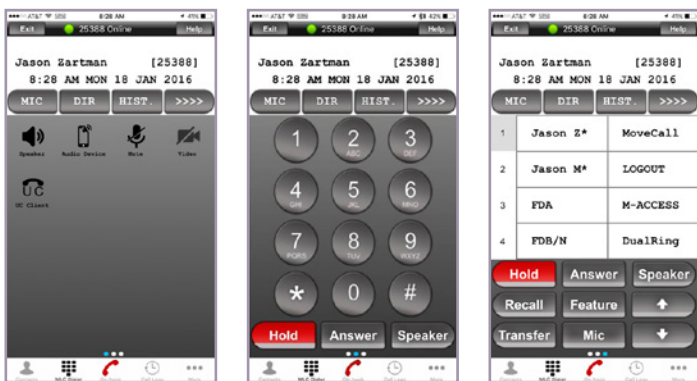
AT&T 8:28 AM 45%
Exit 25388 Online Help
Jason Zartman [25388]
8:28 AM MON 18 JAN 2016
MIC DIR HIST. >>>>
Speaker Audio Device Mute Video
UC Client
Contacts MiC Dialer On hook Call Logs More

AT&T 8:28 AM 42%
Exit 25388 Online Help
Jason Zartman [25388]
8:28 AM MON 18 JAN 2016
MIC DIR HIST. >>>>
1
2 ABC
3 DEF
4 GHI
5 JKL
6 MNO
7 PQRS
8 TUV
9 WXYZ
*
0
#
Hold Answer Speaker
Contacts MiC Dialer On hook Call Logs More

AT&T 8:28 AM 41%
Exit 25388 Online Help
Jason Zartman [25388]
8:28 AM MON 18 JAN 2016
MIC DIR HIST. >>>>

| 1 | Jason Z* | MoveCall |
|---|---|---|
| 2 | Jason M* | LOGOUT |
| 3 | FDA | M-ACCESS |
| 4 | FDB/N | DualRing |

Hold Answer Speaker
Recall Feature
Transfer Mic
Contacts MiC Dialer On hook Call Logs More